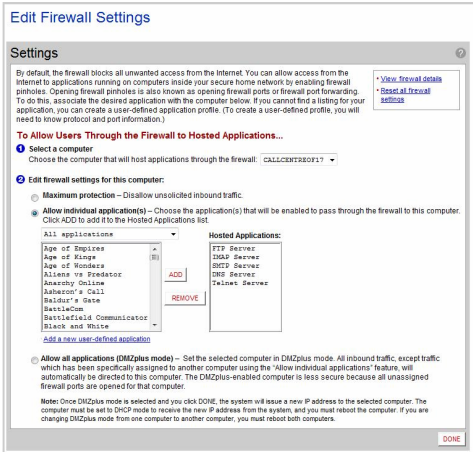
Edit Firewall Settings

Settings

By default, the firewall blocks all unwanted access from the Internet. You can allow access from the Internet to applications running on computers inside your secure home network by enabling firewall pinholes. Opening firewall pinholes is also known as opening firewall ports or firewall port forwarding. To do this, associate the desired application with the computer below. If you cannot find a listing for your application, you can create a user-defined application profile. (To create a user-defined profile, you will need to know protocol and port information.)

• View firewall details
• Reset all firewall settings

To Allow Users Through the Firewall to Hosted Applications...

1 Select a computer
Choose the computer that will host applications through the firewall: CALLCENTREOF17

2 Edit firewall settings for this computer:

Maximum protection – Disallow unsolicited inbound traffic.

Allow individual application(s) – Choose the application(s) that will be enabled to pass through the firewall to this computer. Click ADD to add it to the Hosted Applications list.

All applications

Age of Empires
Age of Kings
Age of Wonders
Aliens vs Predator
Anarchy Online
Asheron's Call
Baldur's Gate
BattleCom
Battlefield Communicator
Black and White

ADD
REMOVE

Hosted Applications:
FTP Server
IMAP Server
SMTP Server
DNS Server
Telnet Server

Add a new user-defined application

Allow all applications (DMZplus mode) – Set the selected computer in DMZplus mode. All inbound traffic, except traffic which has been specifically assigned to another computer using the "Allow individual applications" feature, will automatically be directed to this computer. The DMZplus-enabled computer is less secure because all unassigned firewall ports are opened for that computer.

Note: Once DMZplus mode is selected and you click DONE, the system will issue a new IP address to the selected computer. The computer must be set to DHCP mode to receive the new IP address from the system, and you must reboot the computer. If you are changing DMZplus mode from one computer to another computer, you must reboot both computers.

DONE